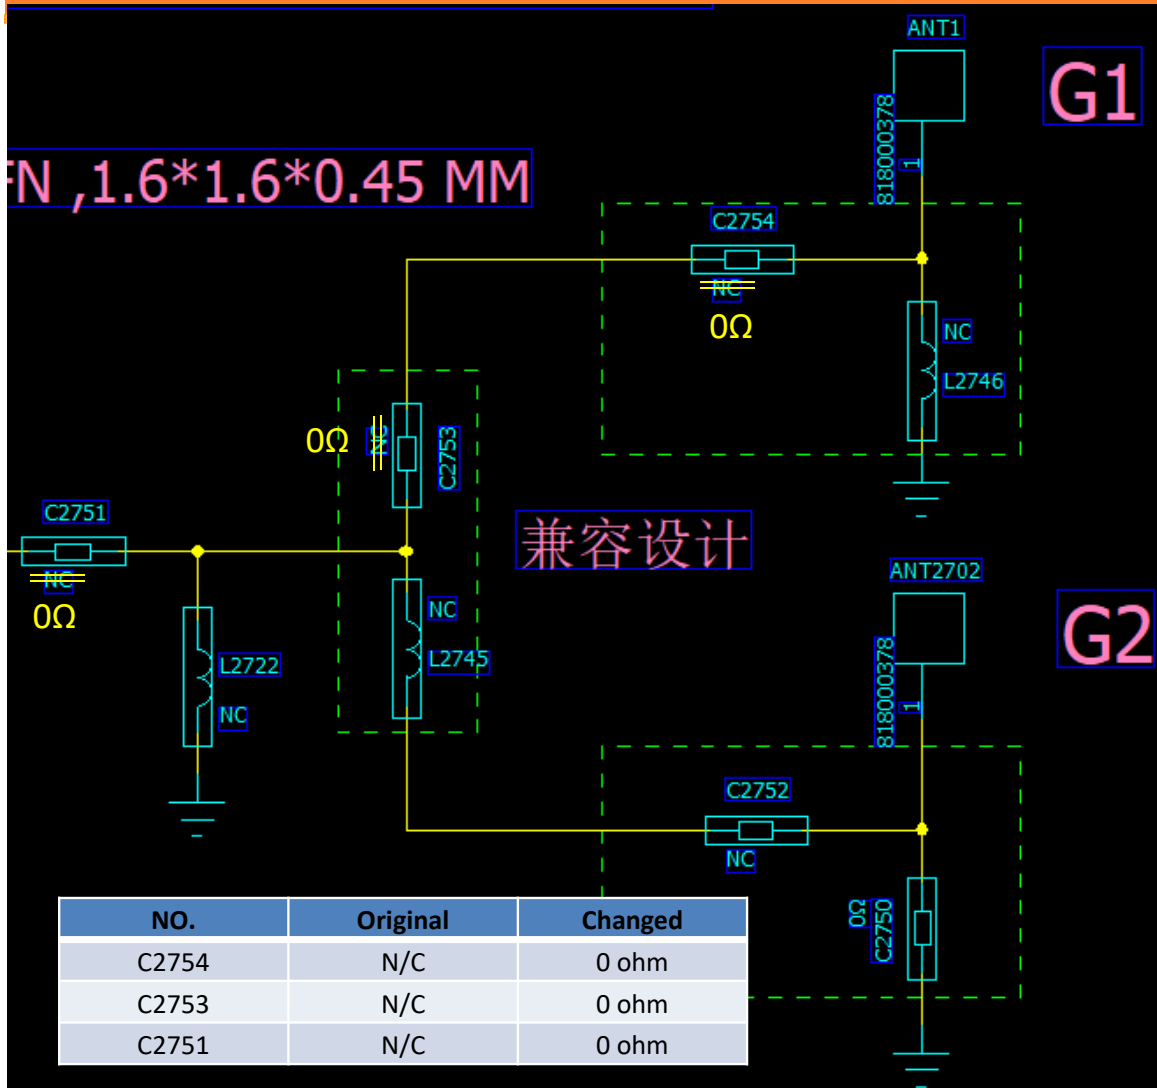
FN ,1.6*1.6*0.45 MM

ANT1
G1
818000378
1

C2754
NC
0Ω

NC
L2746

0Ω
NC
C2753

C2751
NC
0Ω

兼容设计

L2722
NC

NC
L2745

ANT2702
G2
818000378
1

C2752
NC

0Ω
C2750

| NO. | Original | Changed |
|---|---|---|
| C2754 | N/C | 0 ohm |
| C2753 | N/C | 0 ohm |
| C2751 | N/C | 0 ohm |